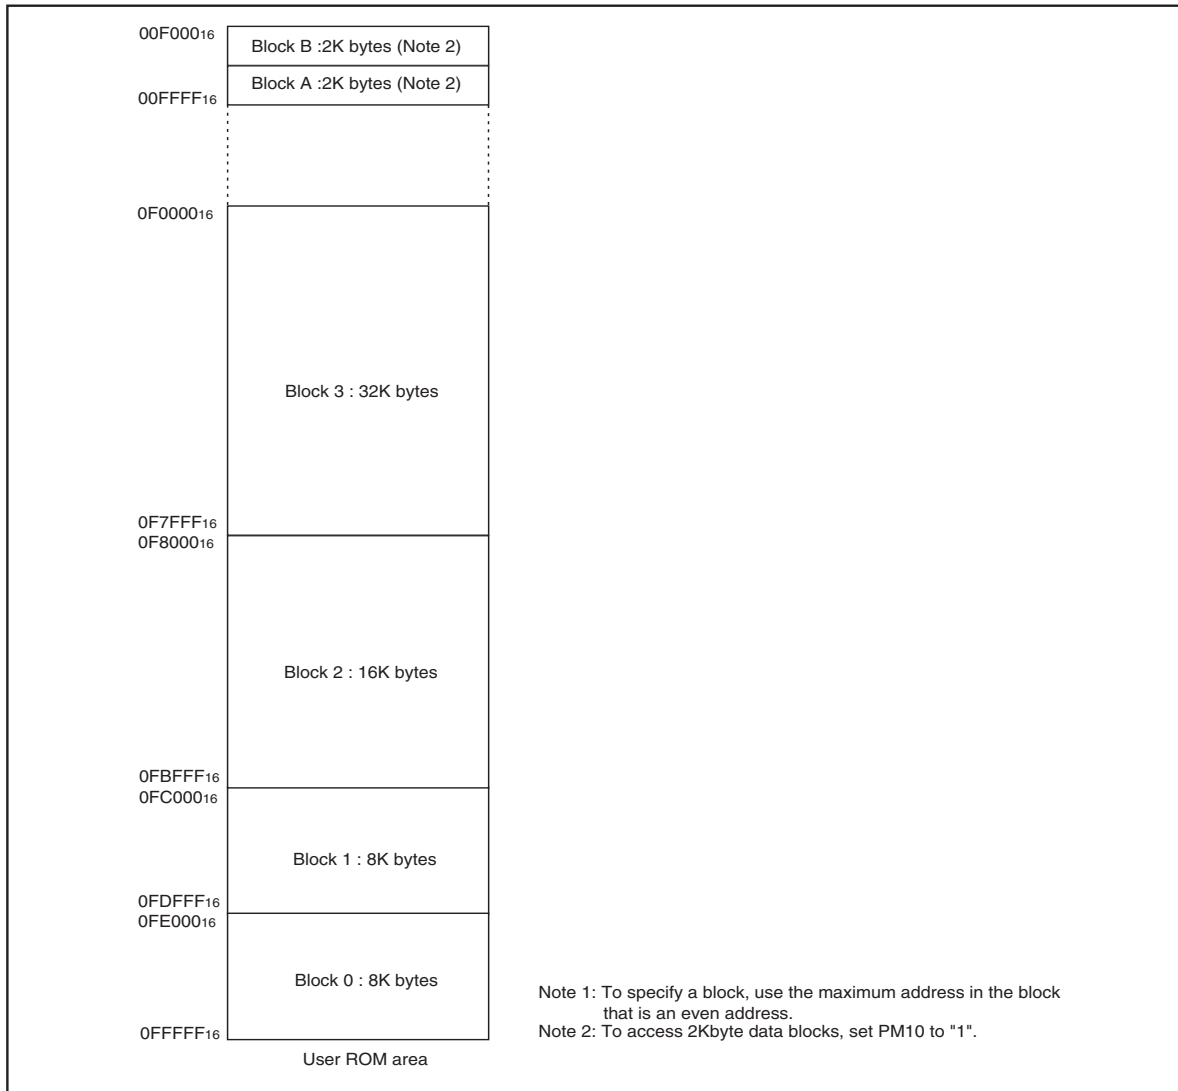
$00F000_{16}$

Block B :2K bytes (Note 2)

Block A :2K bytes (Note 2)

$00FFFF_{16}$

$0F0000_{16}$

Block 3 : 32K bytes

$0F7FFF_{16}$

$0F8000_{16}$

Block 2 : 16K bytes

$0FBFFF_{16}$

$0FC000_{16}$

Block 1 : 8K bytes

$0FDFFF_{16}$

$0FE000_{16}$

Block 0 : 8K bytes

$0FFFFF_{16}$

User ROM area

Note 1: To specify a block, use the maximum address in the block that is an even address.
Note 2: To access 2Kbyte data blocks, set PM10 to "1".